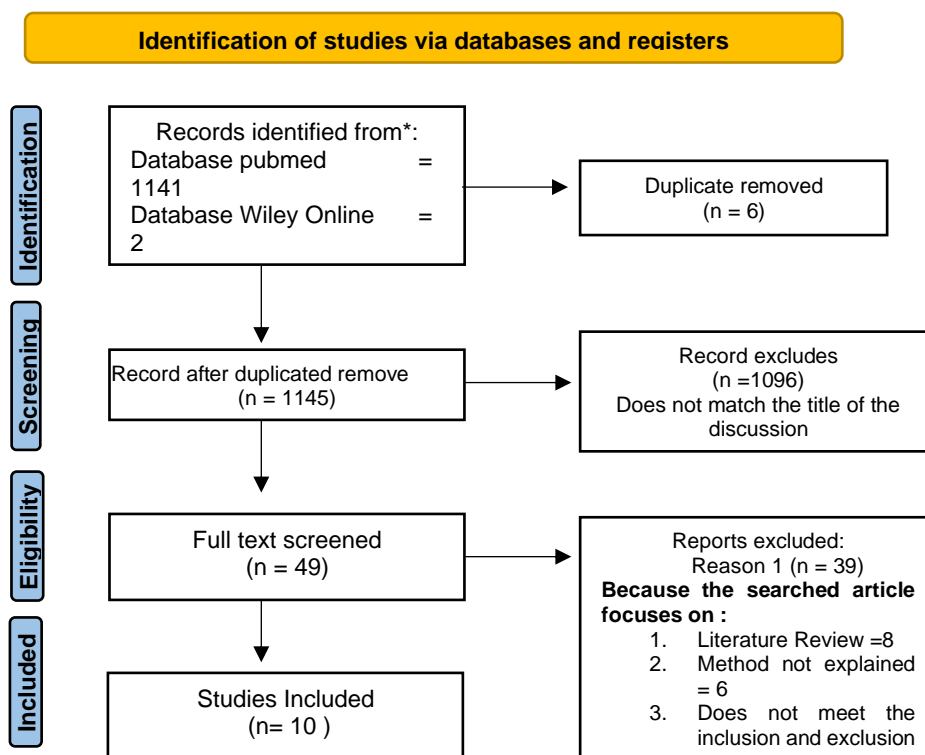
Identification of studies via databases and registers

Identification

Records identified from*:
Database pubmed = 1141
Database Wiley Online = 2

Duplicate removed
(n = 6)

Screening

Record after duplicated remove
(n = 1145)

Record excludes
(n =1096)
Does not match the title of the discussion

Eligibility

Full text screened
(n = 49)

Reports excluded:
Reason 1 (n = 39)
**Because the searched article focuses on :**
1. Literature Review =8
2. Method not explained = 6
3. Does not meet the inclusion and exclusion

Included

Studies Included
(n= 10 )